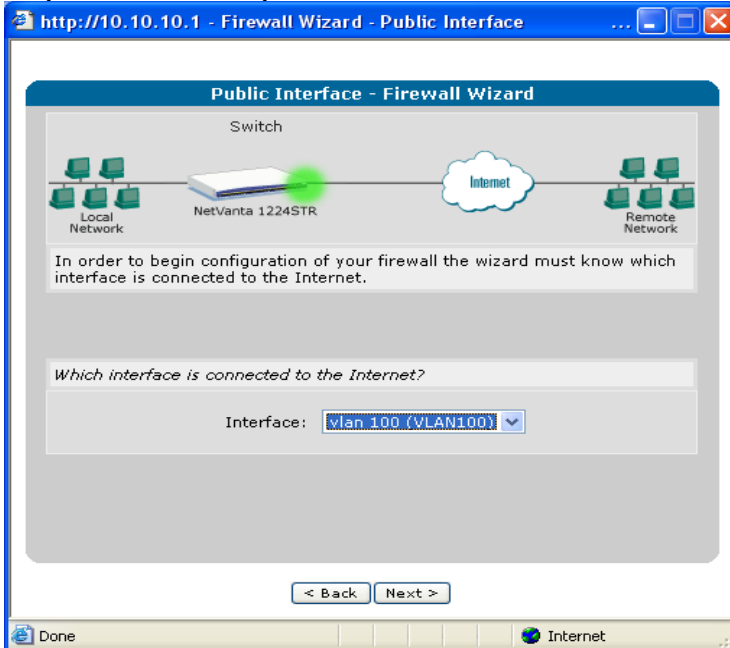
http://10.10.10.1 - Firewall Wizard - Public Interface ...

Public Interface - Firewall Wizard

Switch

Internet

NetVanta 1224STR

Local Network

Remote Network

In order to begin configuration of your firewall the wizard must know which interface is connected to the Internet.

Which interface is connected to the Internet?

Interface: vlan 100 (VLAN100)

< Back Next >

Done

Internet